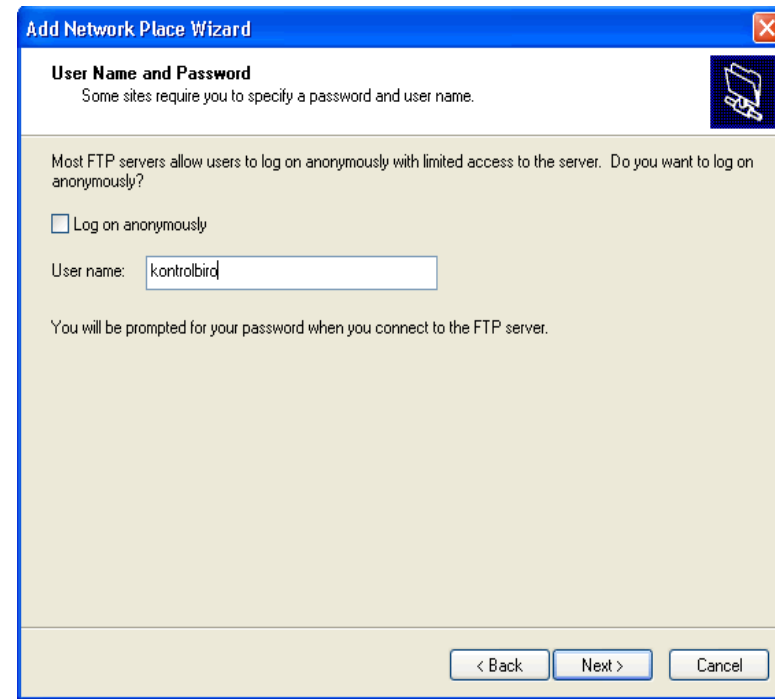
Add Network Place Wizard

User Name and Password
Some sites require you to specify a password and user name.

Most FTP servers allow users to log on anonymously with limited access to the server. Do you want to log on anonymously?

Log on anonymously

User name: kontrolbiro

You will be prompted for your password when you connect to the FTP server.

< Back Next > Cancel